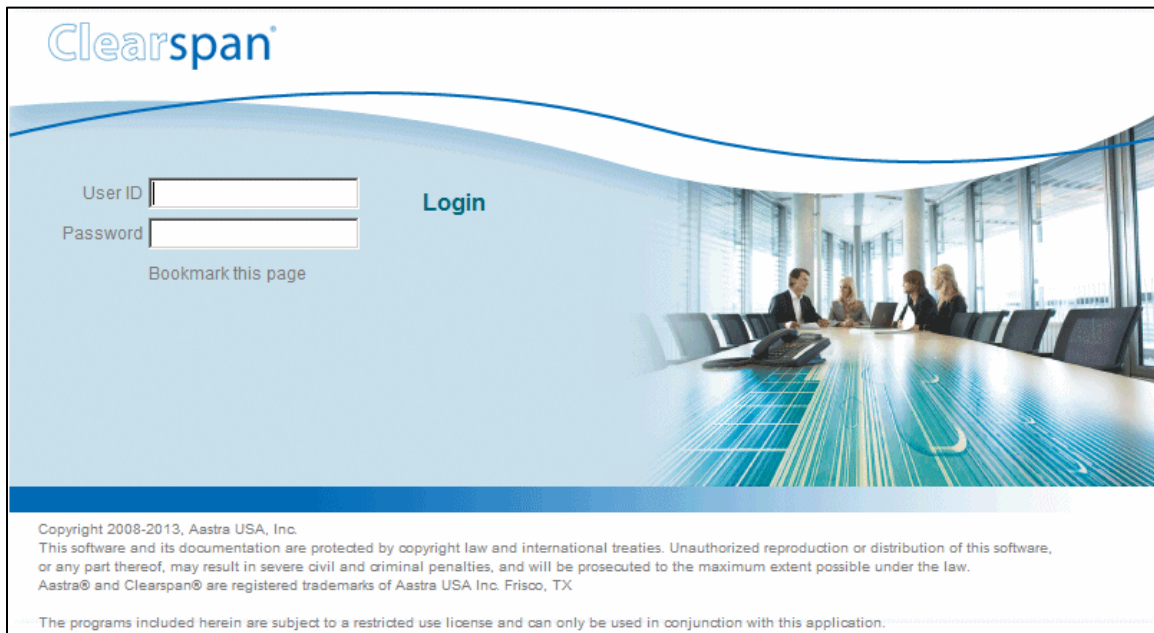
Clearspan®

User ID
Password
Bookmark this page

Login

Copyright 2008-2013, Aastra USA, Inc.
This software and its documentation are protected by copyright law and international treaties. Unauthorized reproduction or distribution of this software, or any part thereof, may result in severe civil and criminal penalties, and will be prosecuted to the maximum extent possible under the law.
Aastra® and Clearspan® are registered trademarks of Aastra USA Inc. Frisco, TX

The programs included herein are subject to a restricted use license and can only be used in conjunction with this application.